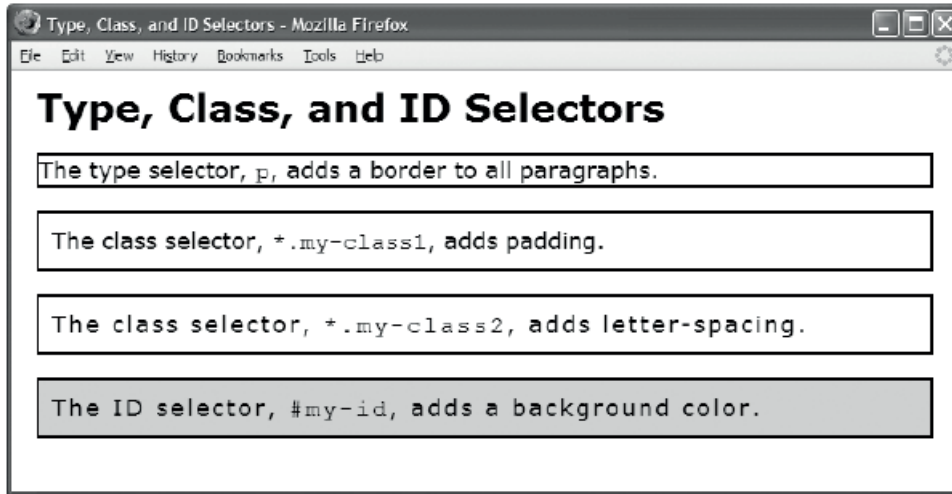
Type, Class, and ID Selectors - Mozilla Firefox

File Edit View History Bookmarks Tools Help

Type, Class, and ID Selectors

The type selector, p, adds a border to all paragraphs.

The class selector, *.my-class1, adds padding.

The class selector, *.my-class2, adds letter-spacing.

The ID selector, #my-id, adds a background color.